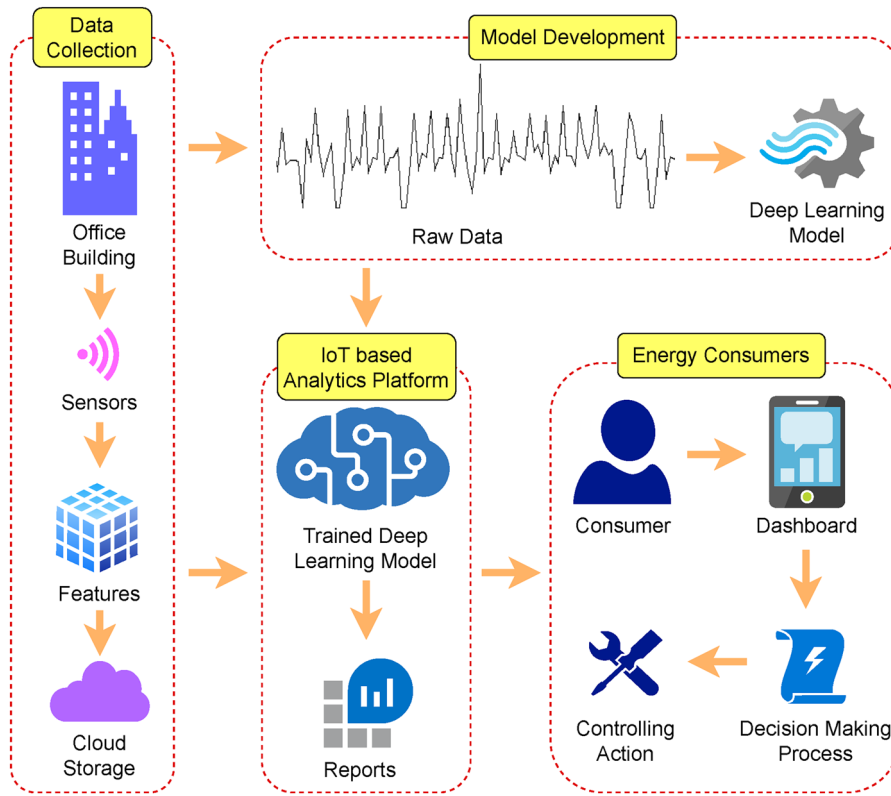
Data Collection

Office Building

Sensors

Features

Cloud Storage

Model Development

Raw Data

Deep Learning Model

IoT based Analytics Platform

Trained Deep Learning Model

Reports

Energy Consumers

Consumer

Dashboard

Controlling Action

Decision Making Process